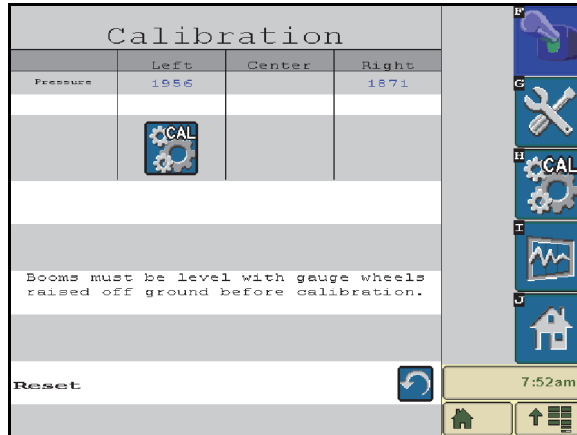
Calibration

| | Left | Center | Right |
|---|---|---|---|
| Pressure | 1956 | | 1871 |
| | CAL | | |

Booms must be level with gauge wheels raised off ground before calibration.

Reset

F
G
H CAL
I
J

7:52am